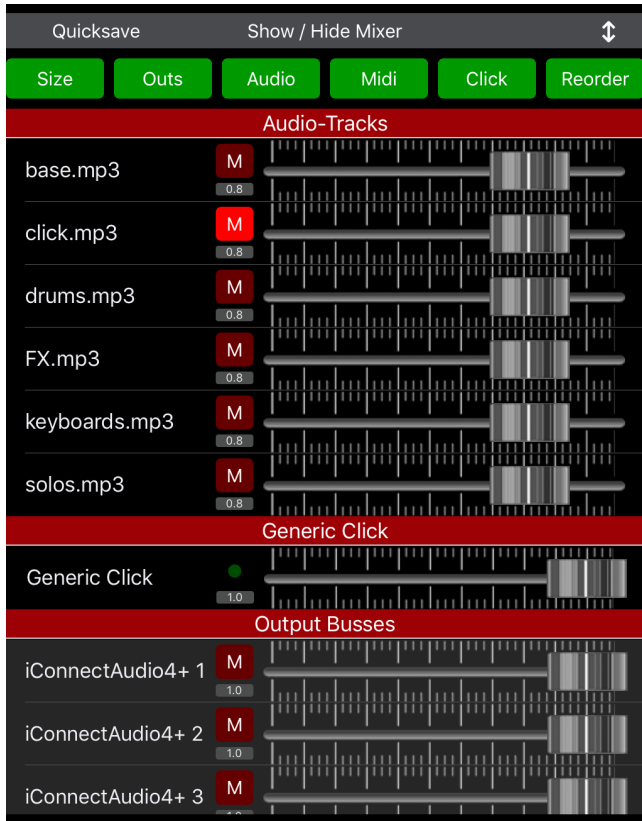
Quicksave Show / Hide Mixer ↕

Size Outs Audio Midi Click Reorder

Audio-Tracks

base.mp3 M 0.8

click.mp3 M 0.8

drums.mp3 M 0.8

FX.mp3 M 0.8

keyboards.mp3 M 0.8

solos.mp3 M 0.8

Generic Click

Generic Click 1.0

Output Busses

iConnectAudio4+ 1 M 1.0

iConnectAudio4+ 2 M 1.0

iConnectAudio4+ 3 M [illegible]